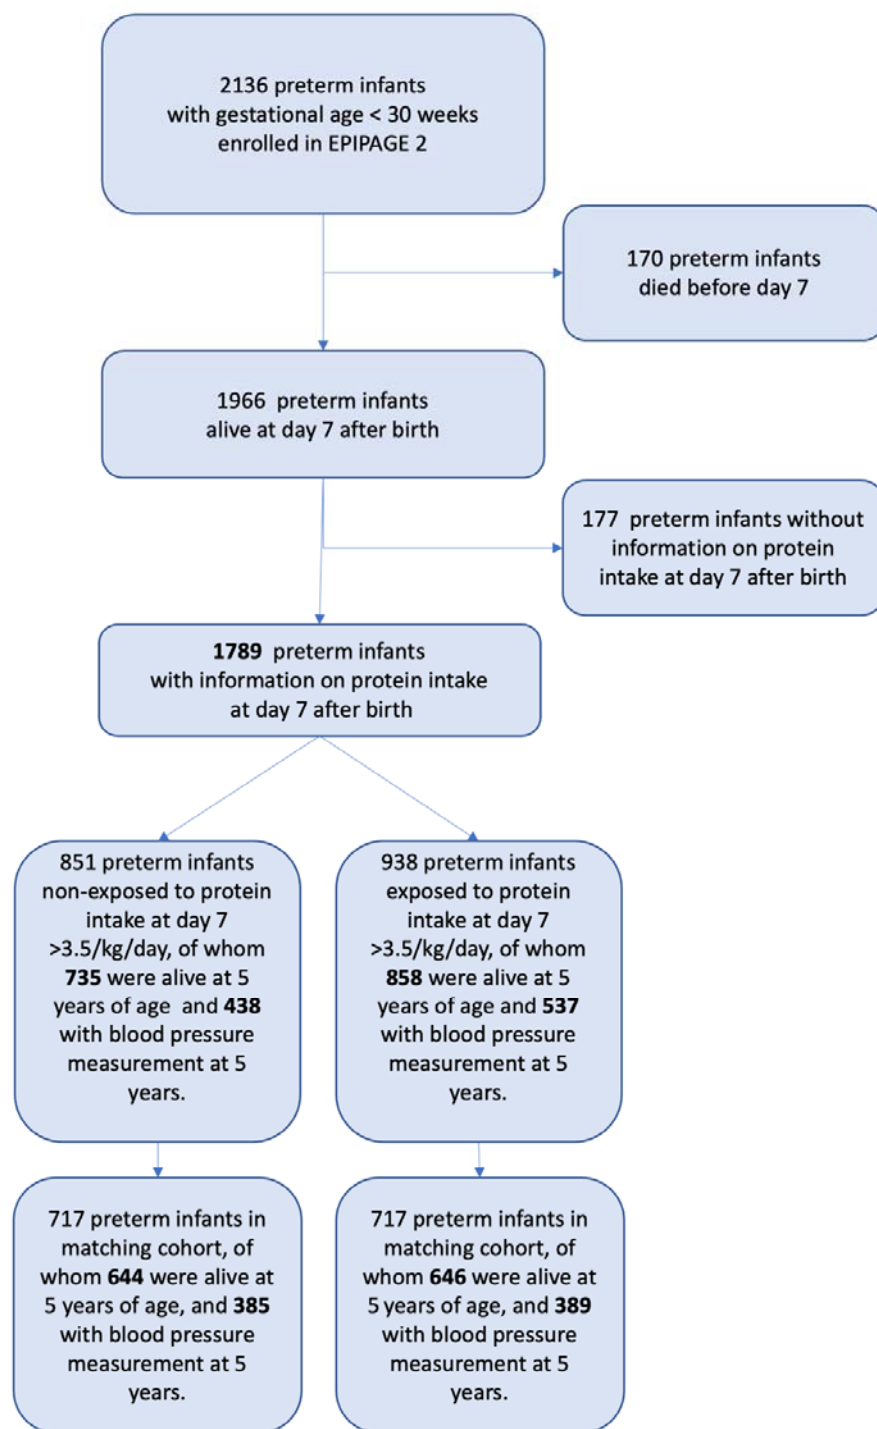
2136 preterm infants with gestational age < 30 weeks enrolled in EPIPAGE 2

170 preterm infants died before day 7

1966 preterm infants alive at day 7 after birth

177 preterm infants without information on protein intake at day 7 after birth

**1789** preterm infants with information on protein intake at day 7 after birth

851 preterm infants non-exposed to protein intake at day 7 >3.5/kg/day, of whom **735** were alive at 5 years of age and **438** with blood pressure measurement at 5 years.

938 preterm infants exposed to protein intake at day 7 >3.5/kg/day, of whom **858** were alive at 5 years of age and **537** with blood pressure measurement at 5 years.

717 preterm infants in matching cohort, of whom **644** were alive at 5 years of age, and **385** with blood pressure measurement at 5 years.

717 preterm infants in matching cohort, of whom **646** were alive at 5 years of age, and **389** with blood pressure measurement at 5 years.